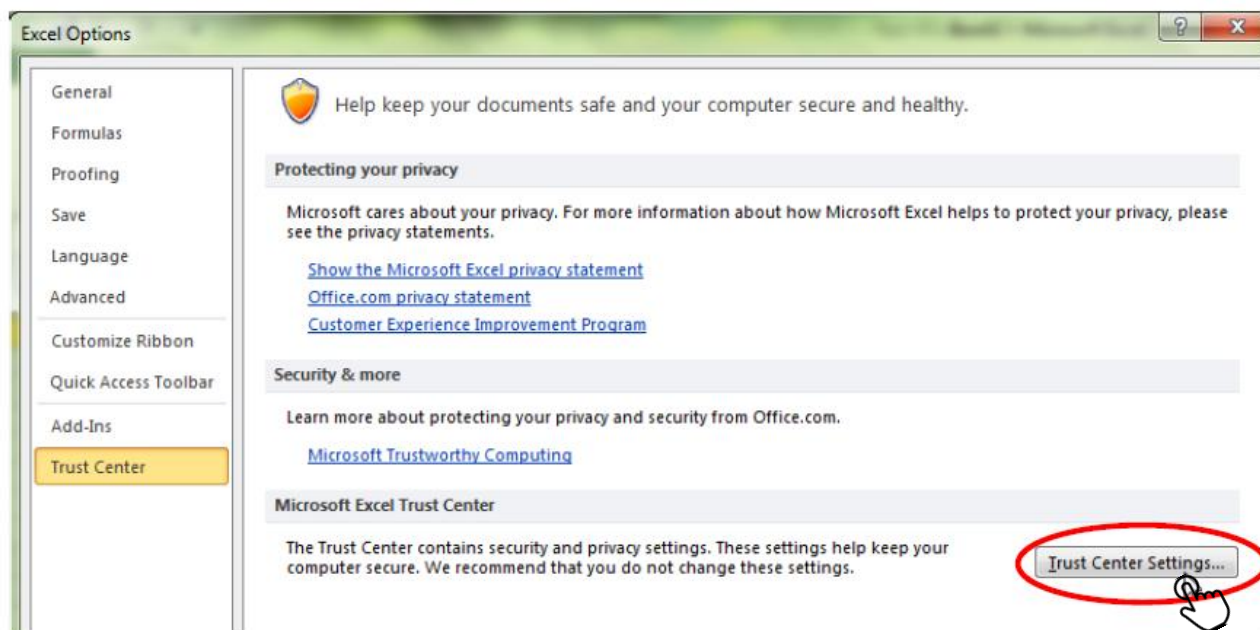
Excel Options

?

General
Formulas
Proofing
Save
Language
Advanced
Customize Ribbon
Quick Access Toolbar
Add-Ins
Trust Center

Help keep your documents safe and your computer secure and healthy.

Protecting your privacy

Microsoft cares about your privacy. For more information about how Microsoft Excel helps to protect your privacy, please see the privacy statements.

Show the Microsoft Excel privacy statement
Office.com privacy statement
Customer Experience Improvement Program

Security & more

Learn more about protecting your privacy and security from Office.com.

Microsoft Trustworthy Computing

Microsoft Excel Trust Center

The Trust Center contains security and privacy settings. These settings help keep your computer secure. We recommend that you do not change these settings.

Trust Center Settings...